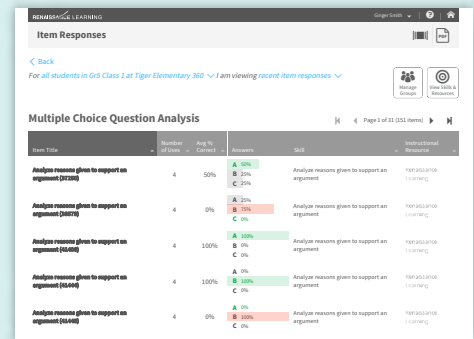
RENAISSANCE LEARNING

Ginger Smith

Item Responses

PDF

< Back

For all students in Gr5 Class 1 at Tiger Elementary 360 ∨ I am viewing recent item responses ∨

Manage Groups

View Skills & Resources

Multiple Choice Question Analysis

Page 1 of 31 (151 items)

| Item Title | Number of Uses | Avg % Correct | Answers | Skill | Instructional Resource |
|---|---|---|---|---|---|
| Analyze reasons given to support an argument (37238) | 4 | 50% | A 50% B 25% C 25% | Analyze reasons given to support an argument | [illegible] |
| Analyze reasons given to support an argument (36878) | 4 | 0% | A 25% B 75% C 0% | Analyze reasons given to support an argument | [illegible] |
| Analyze reasons given to support an argument (41436) | 4 | 100% | A 100% B 0% C 0% | Analyze reasons given to support an argument | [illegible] |
| Analyze reasons given to support an argument (41444) | 4 | 100% | A 0% B 100% C 0% | Analyze reasons given to support an argument | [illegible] |
| Analyze reasons given to support an argument (41448) | 4 | 0% | A 0% B 100% C 0% | Analyze reasons given to support an argument | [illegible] |